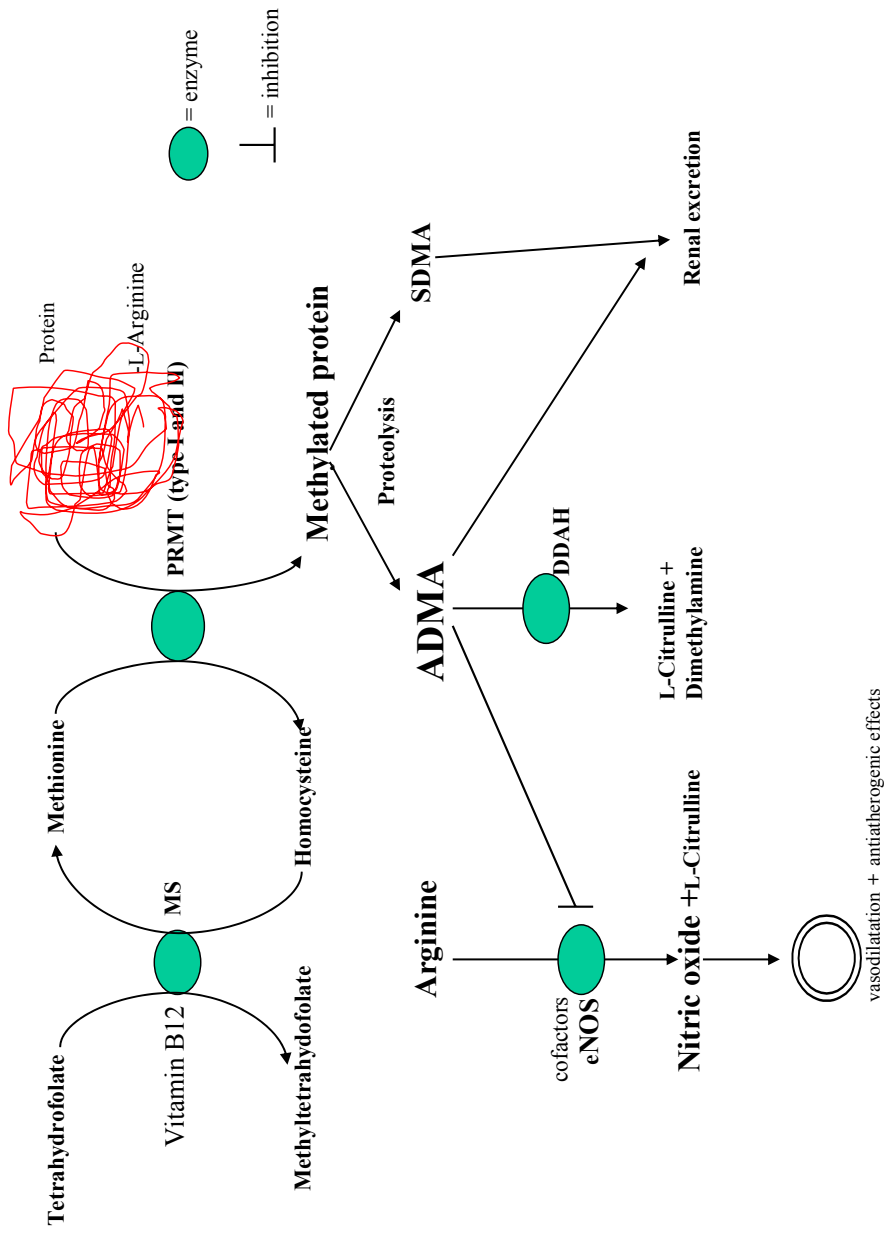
= enzyme

= inhibition

Protein

-L-Arginine

PRMT (type I and II)

Methylated protein

Proteolysis

SDMA

Renal excretion

ADMA

DDAH

L-Citrulline + Dimethylamine

Tetrahydrofolate

Vitamin B12

Methyltetrahydrofolate

MS

Methionine

Homocysteine

Arginine

cofactors

eNOS

Nitric oxide +L-Citrulline

vasodilatation + antiatherogenic effects